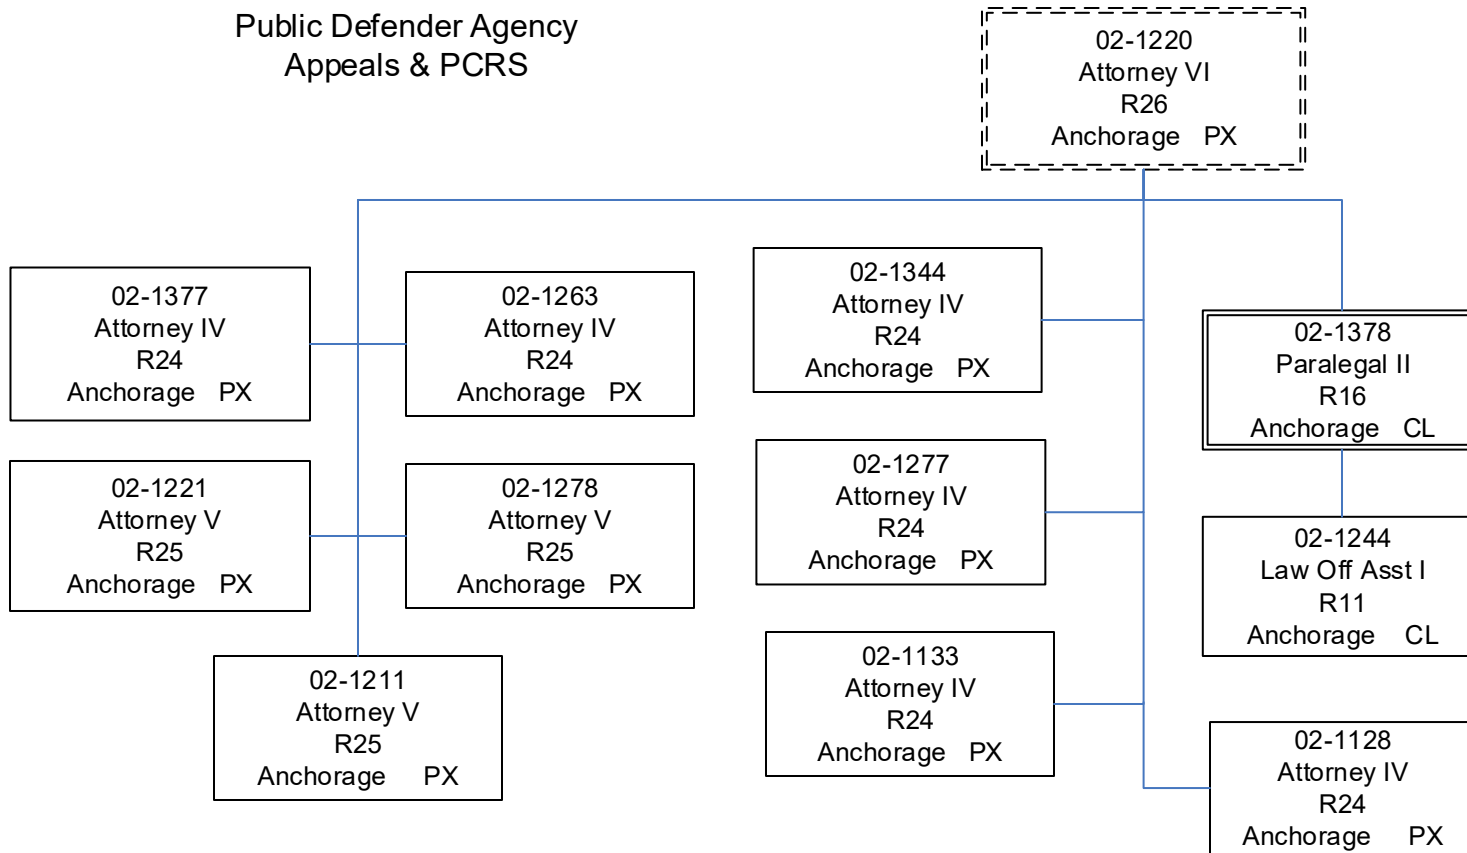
Public Defender Agency
Appeals & PCRS

02-1220
Attorney VI
R26
Anchorage PX

02-1377
Attorney IV
R24
Anchorage PX

02-1263
Attorney IV
R24
Anchorage PX

02-1221
Attorney V
R25
Anchorage PX

02-1278
Attorney V
R25
Anchorage PX

02-1211
Attorney V
R25
Anchorage PX

02-1344
Attorney IV
R24
Anchorage PX

02-1277
Attorney IV
R24
Anchorage PX

02-1133
Attorney IV
R24
Anchorage PX

02-1378
Paralegal II
R16
Anchorage CL

02-1244
Law Off Asst I
R11
Anchorage CL

02-1128
Attorney IV
R24
Anchorage PX